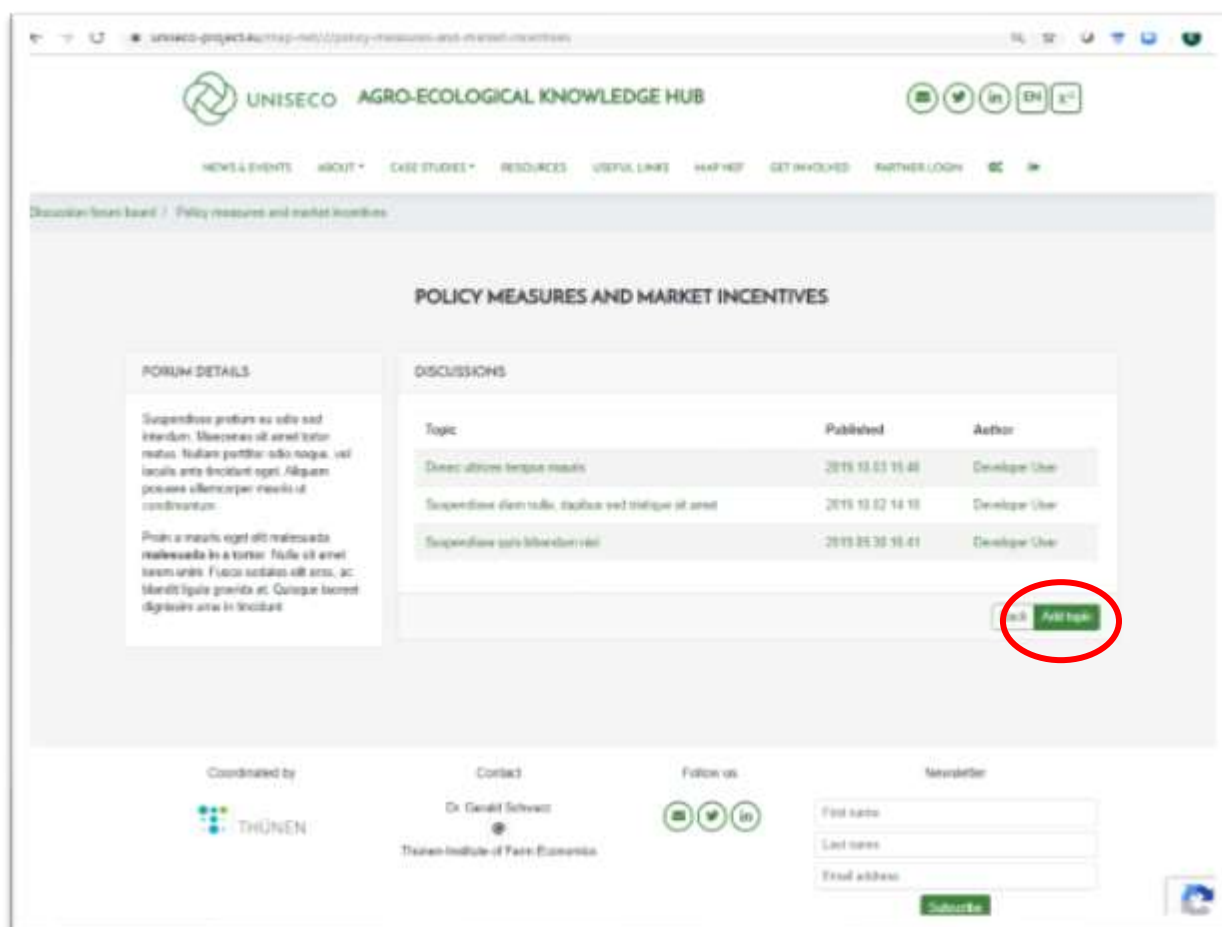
uniseco-project.eu/map-net/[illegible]/policy-measures-and-market-incentives

UNISECO AGRO-ECOLOGICAL KNOWLEDGE HUB

EN

NEWS & EVENTS ABOUT CASE STUDIES RESOURCES USEFUL LINKS MAP NET GET INVOLVED PARTNER LOGIN

Discussion forum board / Policy measures and market incentives

POLICY MEASURES AND MARKET INCENTIVES

FORUM DETAILS

Suspendisse pretium eu odio sed interdum. Maecenas sit amet tortor metus. Nullam porttitor odio neque, vel iaculis ante tincidunt eget. Aliquam posuere ullamcorper mauris ut condimentum.

Proin a mauris eget elit malesuada malesuada in a tortor. Nulla sit amet lorem enim. Fusce sodales elit eros, ac blandit ligula gravida et. Quisque laoreet dignissim urna in tincidunt.

DISCUSSIONS

| Topic | Published | Author |
|---|---|---|
| Donec ultrices tempus mauris | 2019.10.03 15:48 | Developer User |
| Suspendisse diam nulla, dapibus sed tristique sit amet | 2019.10.02 14:10 | Developer User |
| Suspendisse quis bibendum nisl | 2019.09.30 16:41 | Developer User |

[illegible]ack Add topic

Coordinated by

THÜNEN

Contact

Dr. Gerald Schwarz

Thünen Institute of Farm Economics

Follow us

Newsletter

First name

Last name

Email address

Subscribe